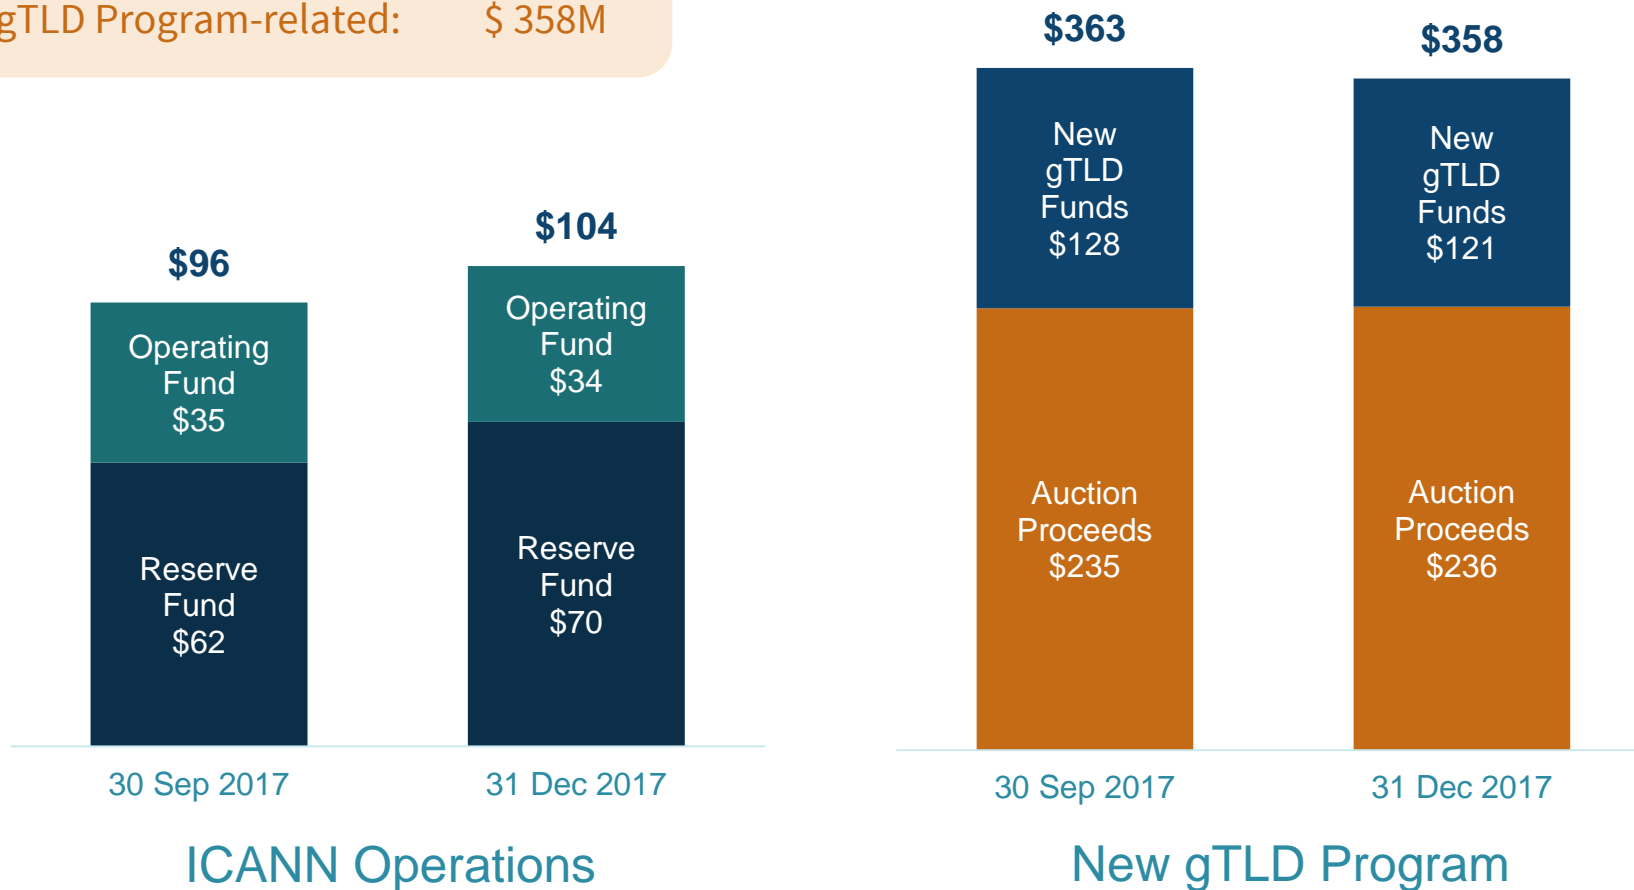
gTLD Program-related: $ 358M

$96

Operating Fund $35

Reserve Fund $62

$104

Operating Fund $34

Reserve Fund $70

30 Sep 2017

31 Dec 2017

ICANN Operations

$363

New gTLD Funds $128

Auction Proceeds $235

$358

New gTLD Funds $121

Auction Proceeds $236

30 Sep 2017

31 Dec 2017

New gTLD Program